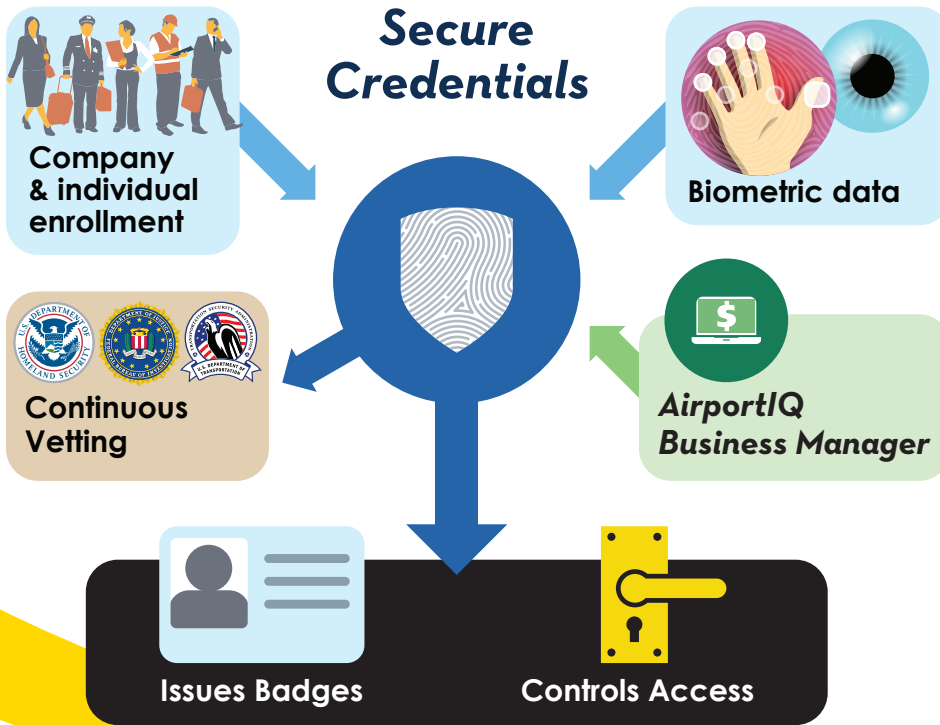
Secure Credentials

Company & individual enrollment

Biometric data

U.S. DEPARTMENT OF HOMELAND SECURITY

DEPARTMENT OF JUSTICE FEDERAL BUREAU OF INVESTIGATION

TRANSPORTATION SECURITY ADMINISTRATION U.S. DEPARTMENT OF TRANSPORTATION

Continuous Vetting

AirportIQ Business Manager

Issues Badges

Controls Access